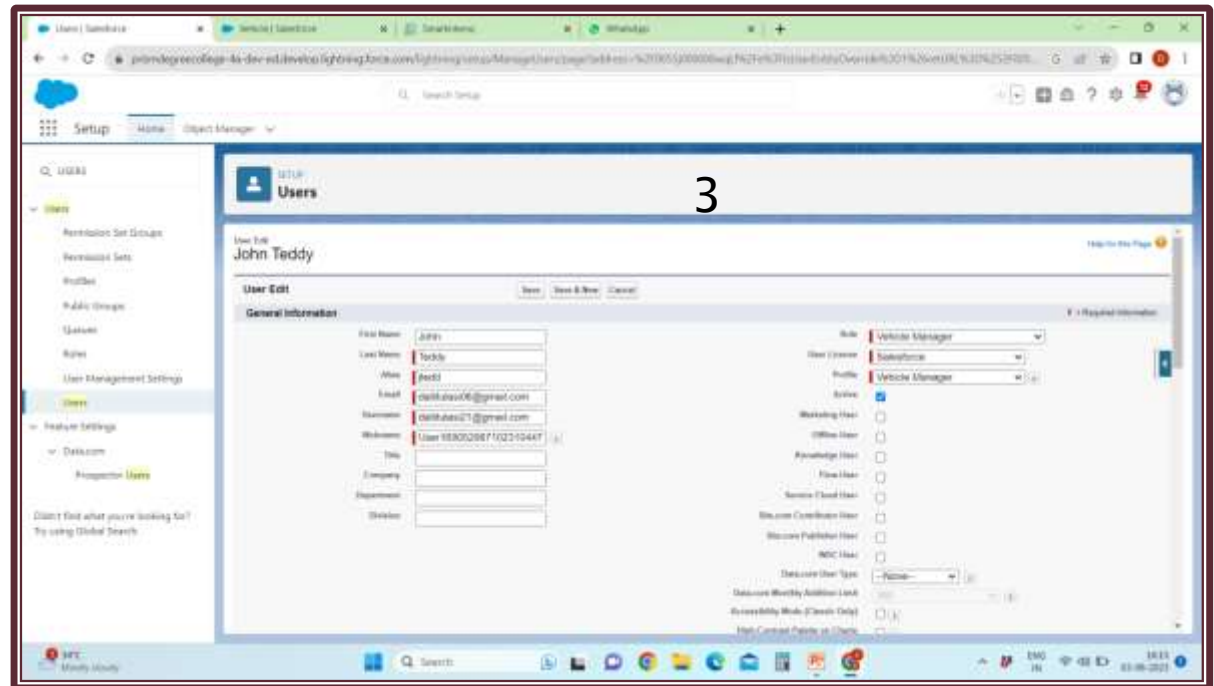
Users | Salesforce
Vehicle | Salesforce
WhatsApp

Setup Home Object Manager

Q Search Setup

Q USERS
Users
Permission Set Groups
Permission Sets
Profiles
Public Groups
Queues
Roles
User Management Settings
Users
Feature Settings
Data.com
Prospector Users

Didn't find what you're looking for? Try using Global Search.

SETUP
Users

3

User Edit
John Teddy

Help for this Page

User Edit
Save Save & New Cancel

General Information
= Required Information

First Name John
Last Name Teddy
Alias jtedd
Email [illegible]@gmail.com
Username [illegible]@gmail.com
Nickname User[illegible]
Title
Company
Department
Division

Role Vehicle Manager
User License Salesforce
Profile Vehicle Manager
Active
Marketing User
Offline User
Knowledge User
Flow User
Service Cloud User
Data.com Contributor User
Site.com Publisher User
WDC User
Data.com User Type --None--
Data.com Monthly Addition Limit
Accessibility Mode (Classic Only)
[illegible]

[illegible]
Mostly cloudy
Search
ENG IN